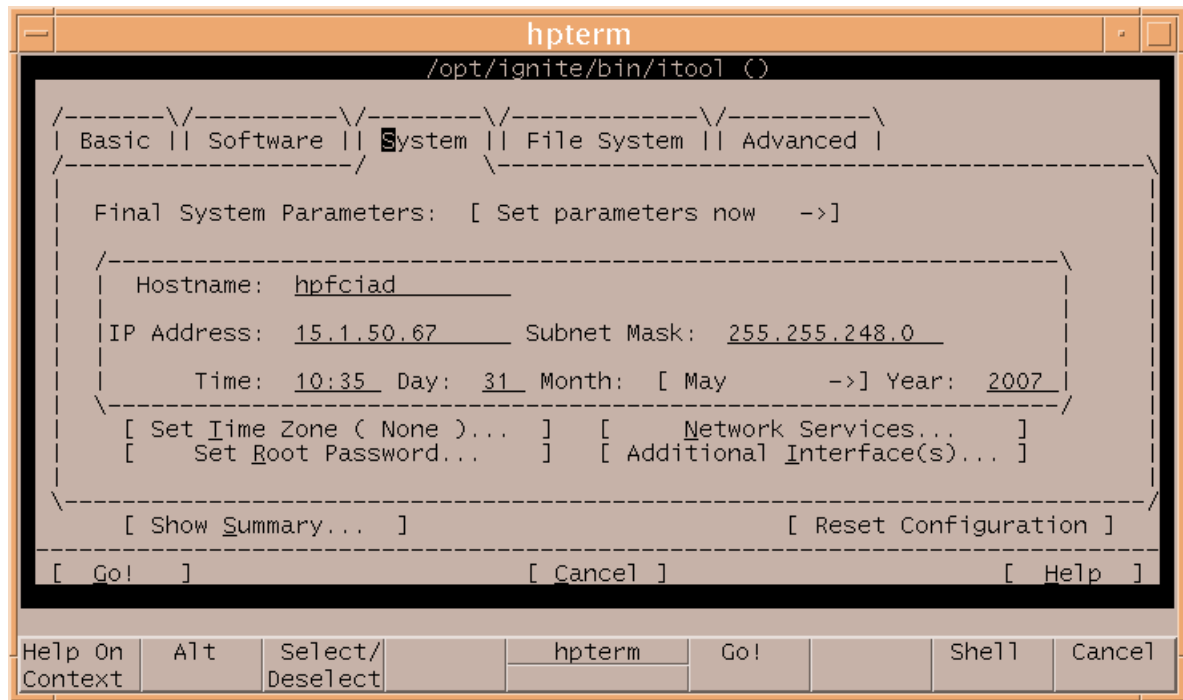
hpterm

/opt/ignite/bin/itool ()

| Basic || Software || System || File System || Advanced |

Final System Parameters: [ Set parameters now ->]

Hostname: hpfciad

IP Address: 15.1.50.67 Subnet Mask: 255.255.248.0

Time: 10:35 Day: 31 Month: [ May ->] Year: 2007

[ Set Time Zone ( None )... ] [ Network Services... ]
[ Set Root Password... ] [ Additional Interface(s)... ]

[ Show Summary... ] [ Reset Configuration ]

[ Go! ] [ Cancel ] [ Help ]

| Help On Context | Alt | Select/ Deselect | | hpterm | Go! | | Shell | Cancel |